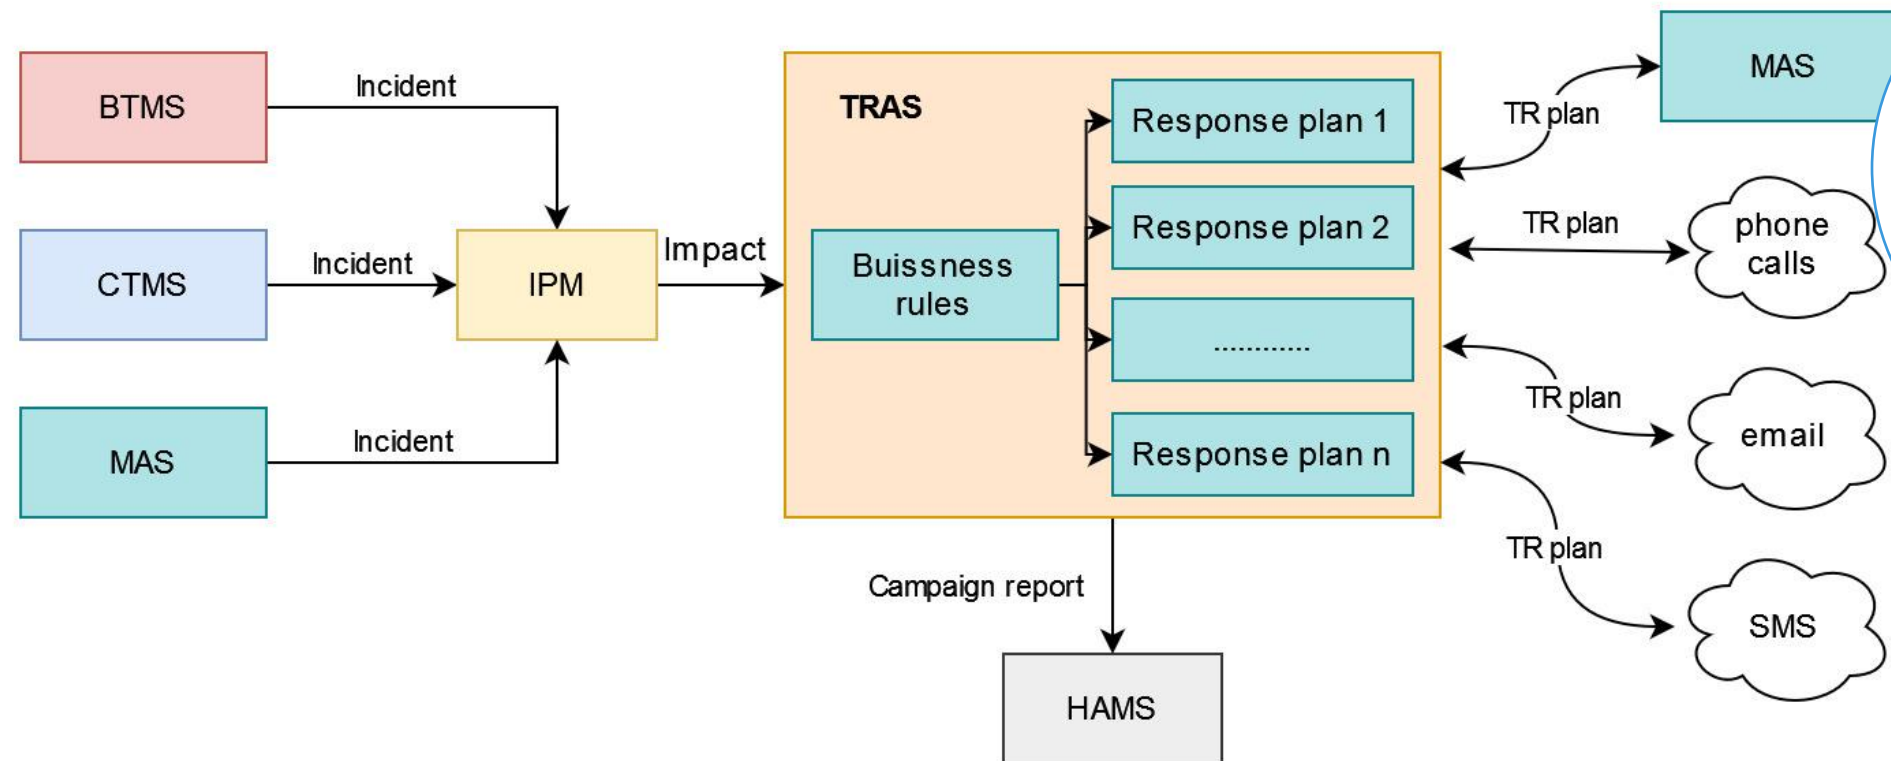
BTMS

Incident

CTMS

Incident

MAS

Incident

IPM

Impact

TRAS

Buissness rules

Response plan 1

Response plan 2

............

Response plan n

TR plan

MAS

TR plan

phone calls

TR plan

email

TR plan

SMS

Campaign report

HAMS